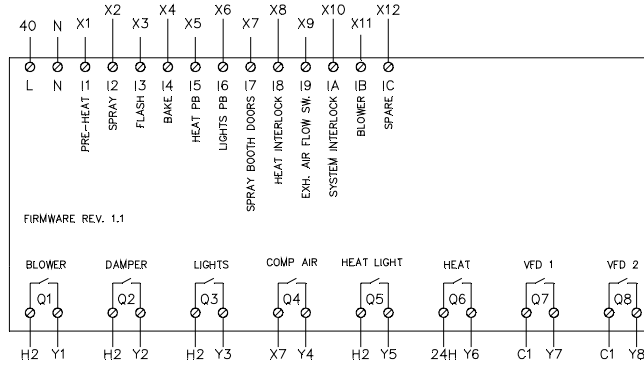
40 N X1 X2 X3 X4 X5 X6 X7 X8 X9 X10 X11 X12

L N I1 I2 I3 I4 I5 I6 I7 I8 I9 IA IB IC

PRE-HEAT SPRAY FLASH BAKE HEAT PB LIGHTS PB SPRAY BOOTH DOORS HEAT INTERLOCK EXH. AIR FLOW SW. SYSTEM INTERLOCK BLOWER SPARE

FIRMWARE REV. 1.1

BLOWER DAMPER LIGHTS COMP AIR HEAT LIGHT HEAT VFD 1 VFD 2

Q1 Q2 Q3 Q4 Q5 Q6 Q7 Q8

H2 Y1 H2 Y2 H2 Y3 X7 Y4 H2 Y5 24H Y6 C1 Y7 C1 Y8